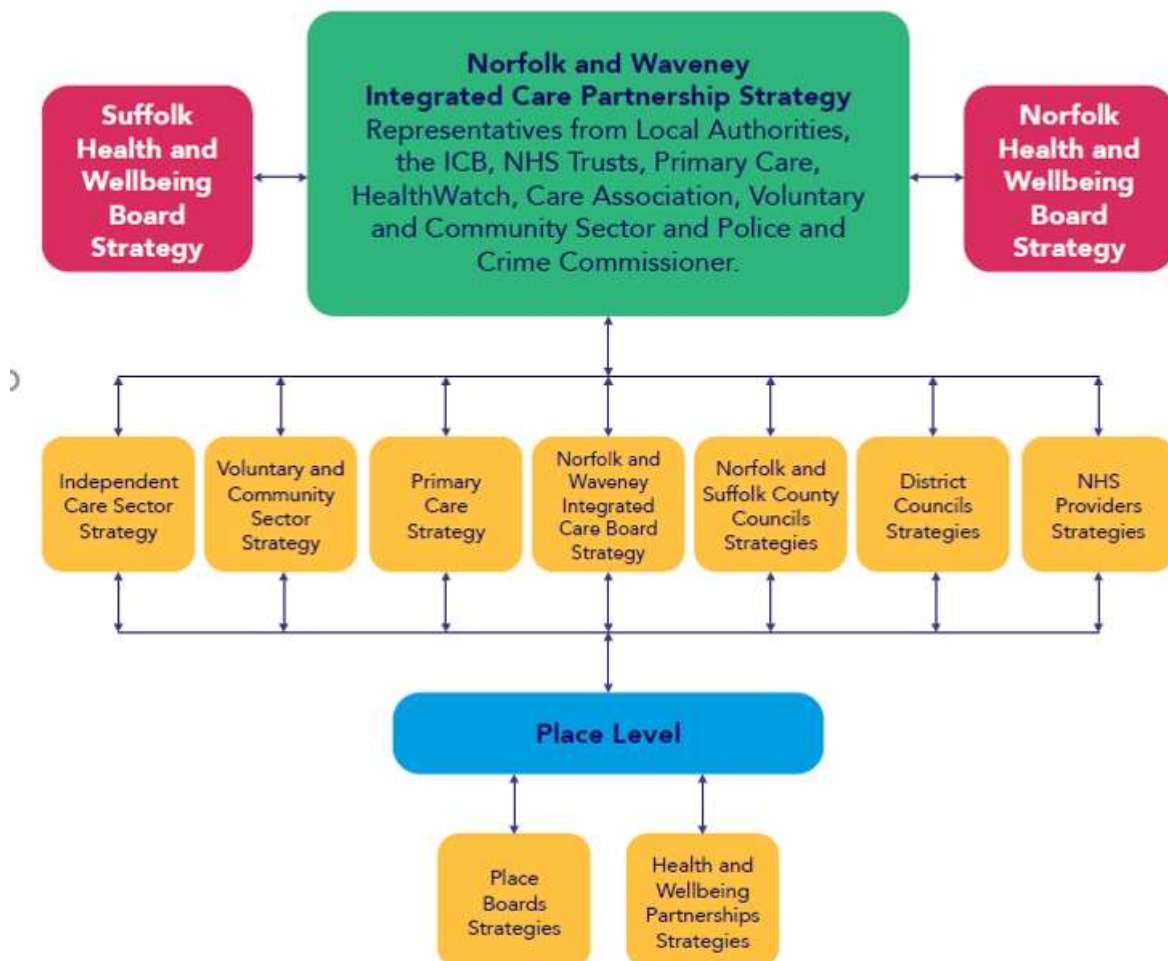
Suffolk Health and Wellbeing Board Strategy

Norfolk and Waveney Integrated Care Partnership Strategy
Representatives from Local Authorities, the ICB, NHS Trusts, Primary Care, HealthWatch, Care Association, Voluntary and Community Sector and Police and Crime Commissioner.

Norfolk Health and Wellbeing Board Strategy

Independent Care Sector Strategy

Voluntary and Community Sector Strategy

Primary Care Strategy

Norfolk and Waveney Integrated Care Board Strategy

Norfolk and Suffolk County Councils Strategies

District Councils Strategies

NHS Providers Strategies

Place Level

Place Boards Strategies

Health and Wellbeing Partnerships Strategies